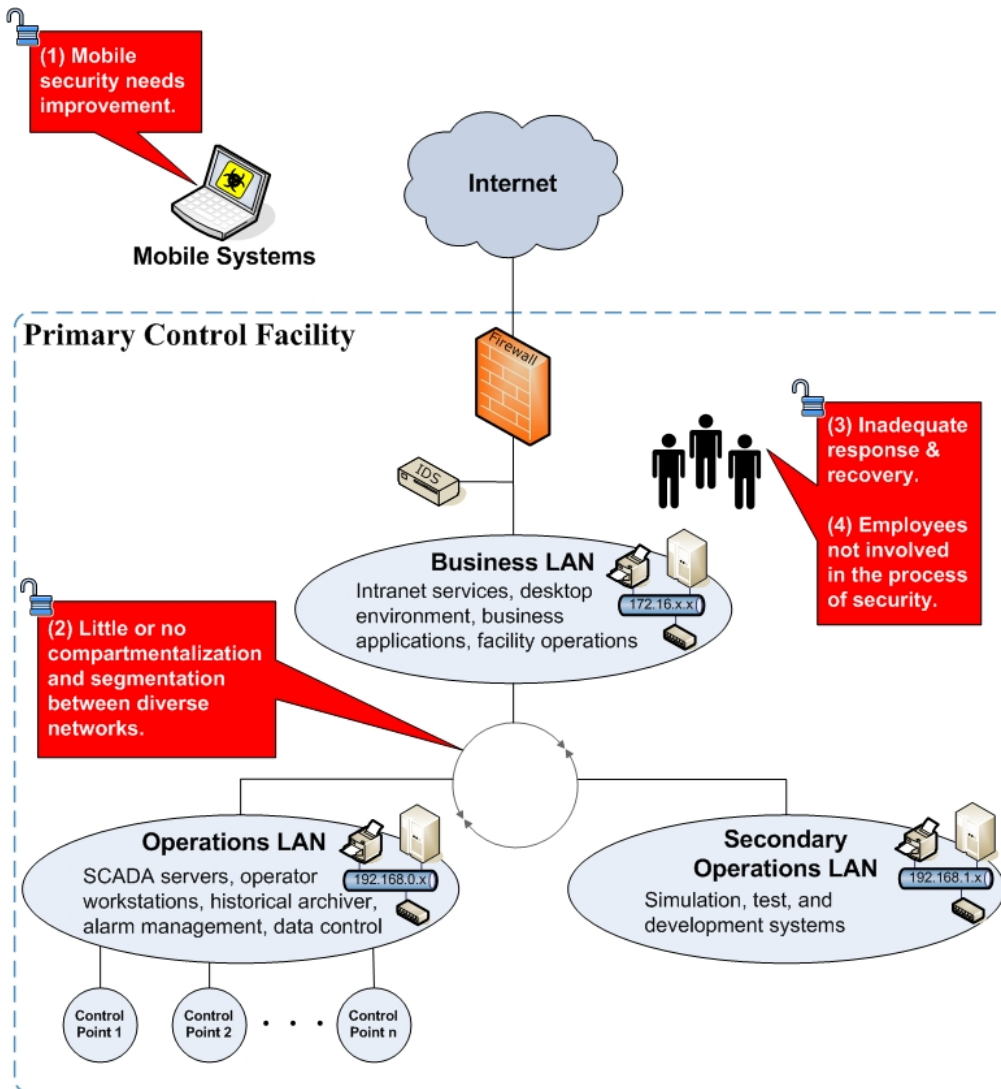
(1) Mobile security needs improvement.

Mobile Systems

Internet

Primary Control Facility

Firewall

IDS

(3) Inadequate response & recovery.

(4) Employees not involved in the process of security.

Business LAN
Intranet services, desktop environment, business applications, facility operations

172.16.x.x

(2) Little or no compartmentalization and segmentation between diverse networks.

Operations LAN
SCADA servers, operator workstations, historical archiver, alarm management, data control

192.168.0.x

Secondary Operations LAN
Simulation, test, and development systems

192.168.1.x

Control Point 1

Control Point 2

. . .

Control Point n